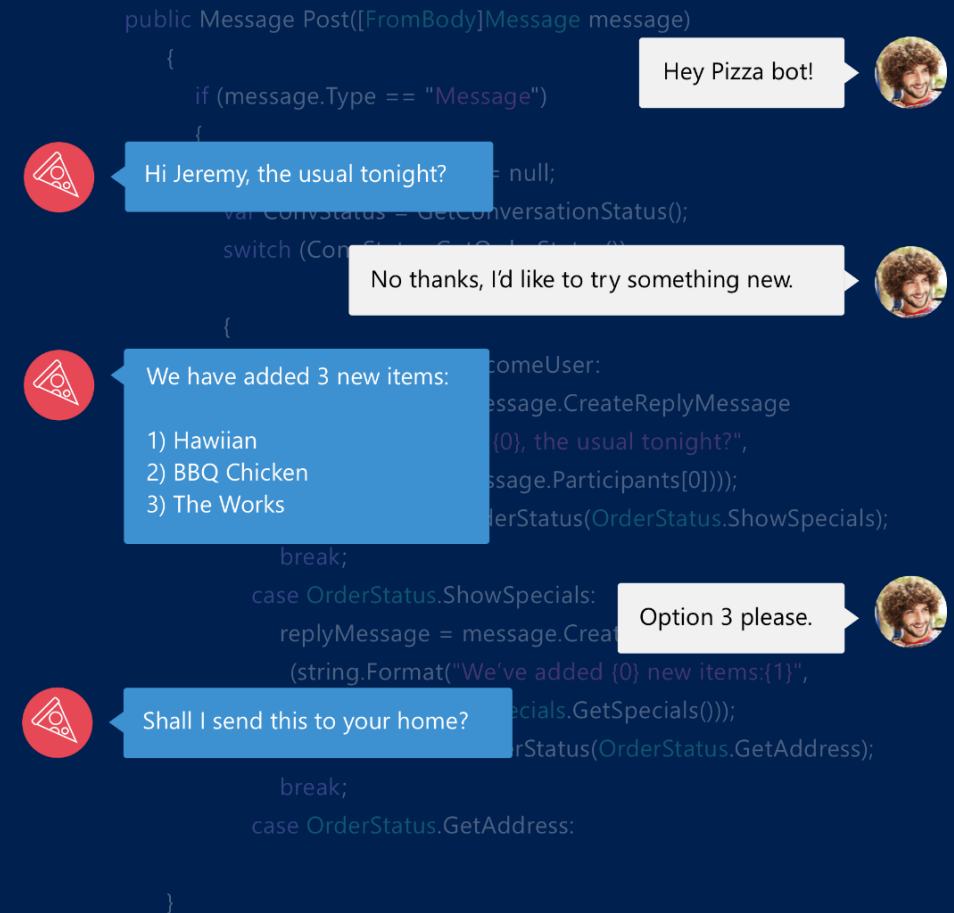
public Message Post([FromBody]Message message)
{
if (message.Type == "Message")
{

Hey Pizza bot!

Hi Jeremy, the usual tonight?

= null;
var ConvStatus = GetConversationStatus();
switch (Con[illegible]

No thanks, I'd like to try something new.

{

We have added 3 new items:

1) Hawiian
2) BBQ Chicken
3) The Works

comeUser:
essage.CreateReplyMessage
{0}, the usual tonight?",
ssage.Participants[0])));
rderStatus(OrderStatus.ShowSpecials);
break;
case OrderStatus.ShowSpecials:
replyMessage = message.Creat
(string.Format("We've added {0} new items:{1}",

Option 3 please.

Shall I send this to your home?

ecials.GetSpecials()));
rStatus(OrderStatus.GetAddress);
break;
case OrderStatus.GetAddress:

}